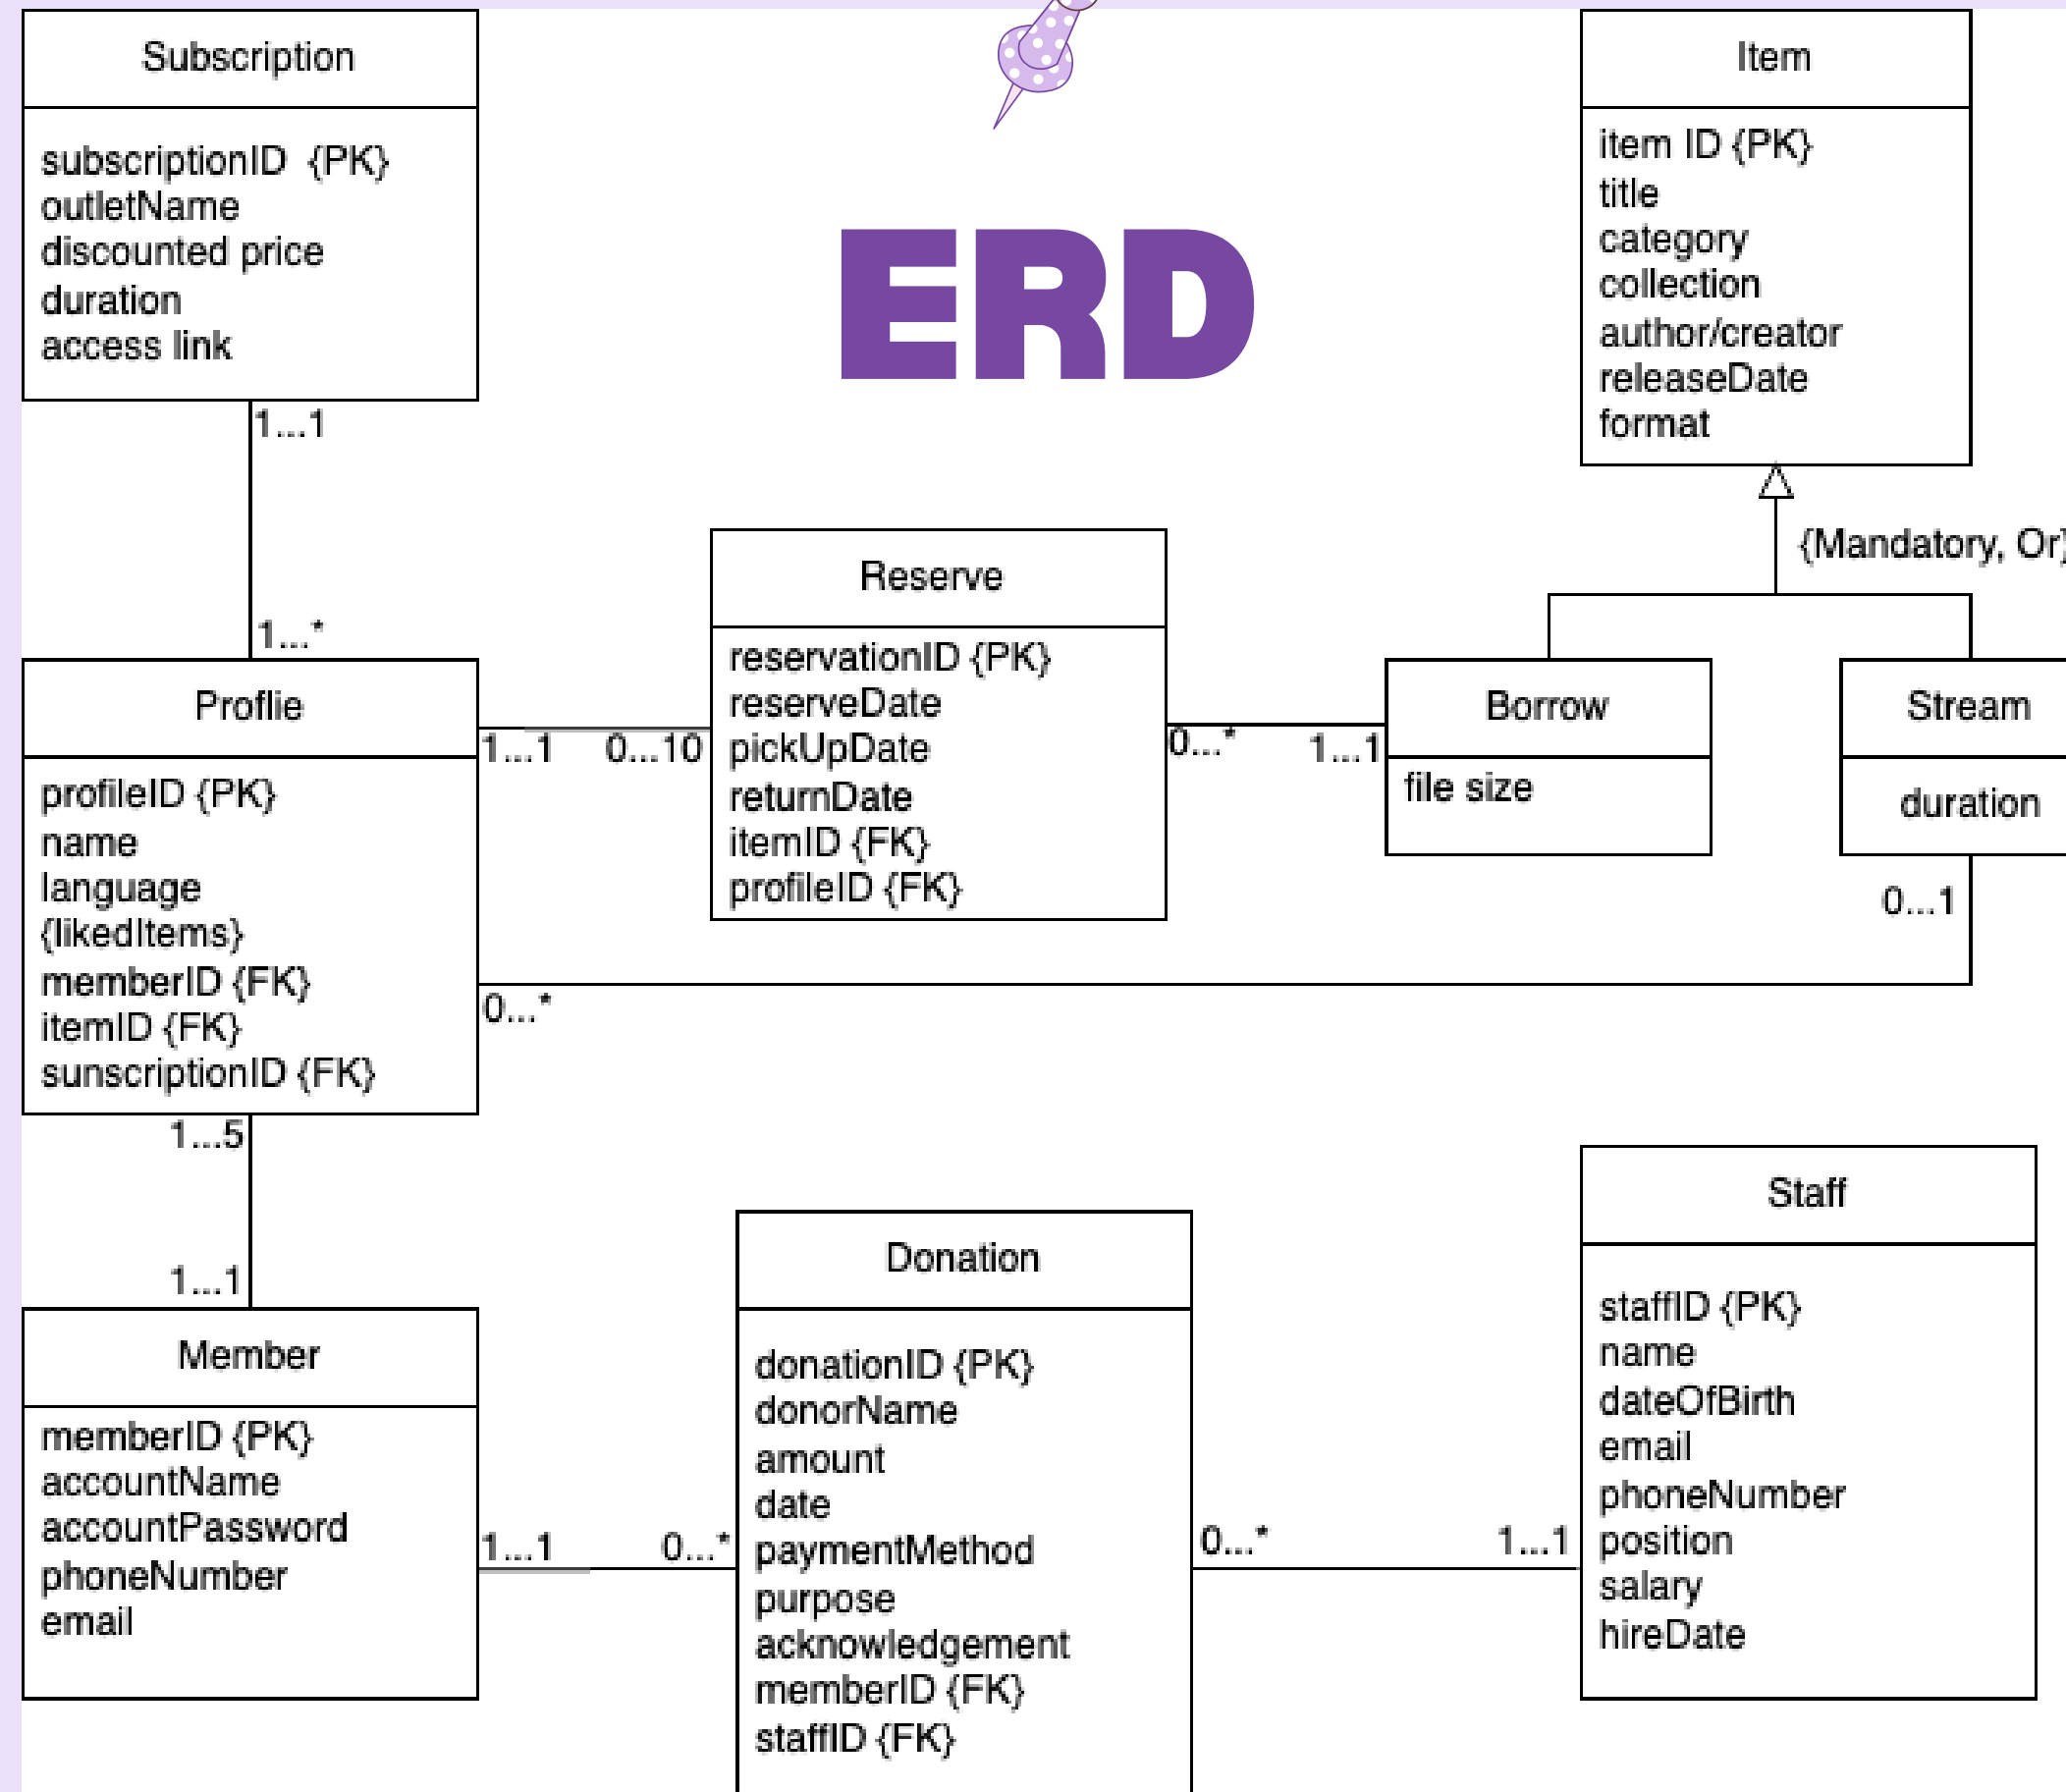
Subscription

subscriptionID {PK}
outletName
discounted price
duration
access link

ERD

Item

item ID {PK}
title
category
collection
author/creator
releaseDate
format

1...1

1...*

{Mandatory, Or}

Reserve

reservationID {PK}
reserveDate
pickUpDate
returnDate
itemID {FK}
profileID {FK}

Proflie

profileID {PK}
name
language
{likedItems}
memberID {FK}
itemID {FK}
sunscriptionID {FK}

1...1 0...10

0...* 1...1

Borrow

file size

Stream

duration

0...1

0...*

1...5

1...1

Member

memberID {PK}
accountName
accountPassword
phoneNumber
email

1...1 0...*

Donation

donationID {PK}
donorName
amount
date
paymentMethod
purpose
acknowledgement
memberID {FK}
staffID {FK}

0...* 1...1

Staff

staffID {PK}
name
dateOfBirth
email
phoneNumber
position
salary
hireDate